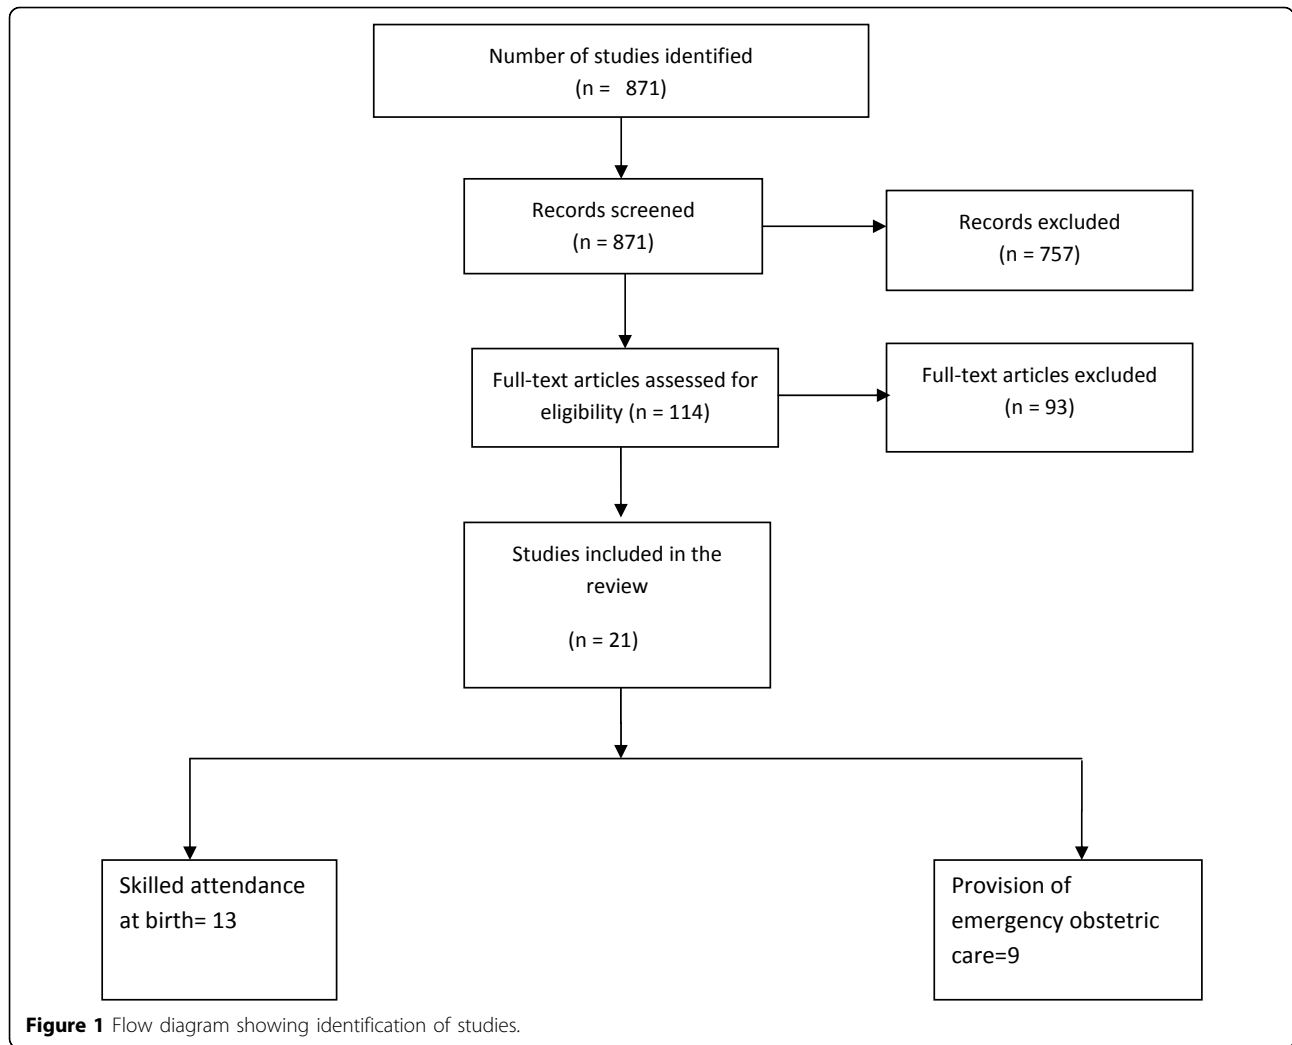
Number of studies identified
(n = 871)

Records screened
(n = 871)

Records excluded
(n = 757)

Full-text articles assessed for eligibility (n = 114)

Full-text articles excluded
(n = 93)

Studies included in the review

(n = 21)

Skilled attendance at birth= 13

Provision of emergency obstetric care=9

**Figure 1** Flow diagram showing identification of studies.